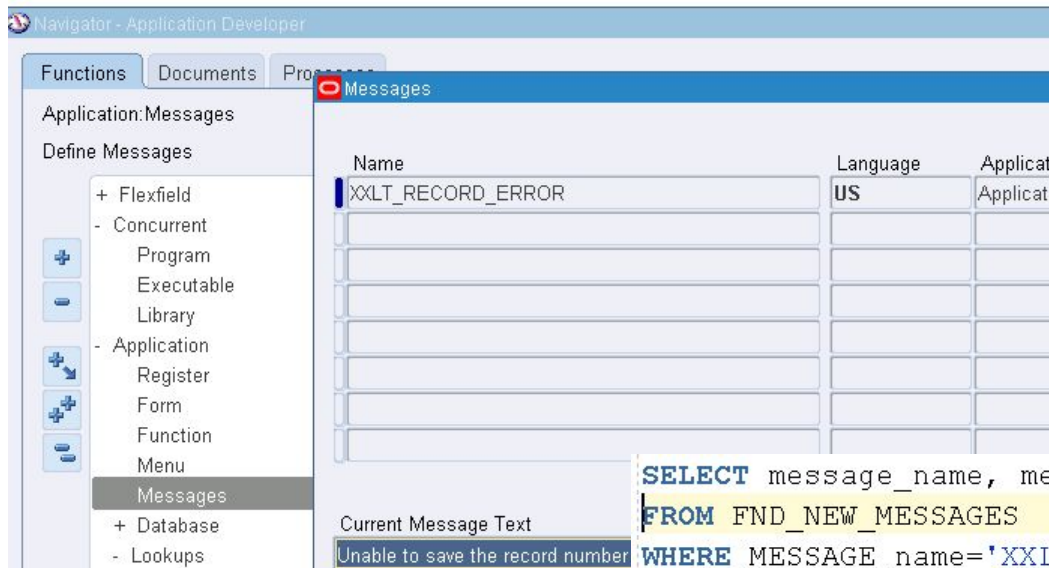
Navigator - Application Developer

Functions | Documents | Proc

Application:Messages

Define Messages

+ Flexfield
- Concurrent
Program
Executable
Library
- Application
Register
Form
Function
Menu
Messages
+ Database
- Lookups

Messages

| Name | Language | Applicat |
|---|---|---|
| XXLT_RECORD_ERROR | US | Applicat |

Current Message Text

Unable to save the record number

SELECT message_name, me
FROM FND_NEW_MESSAGES
WHERE MESSAGE name='XXI